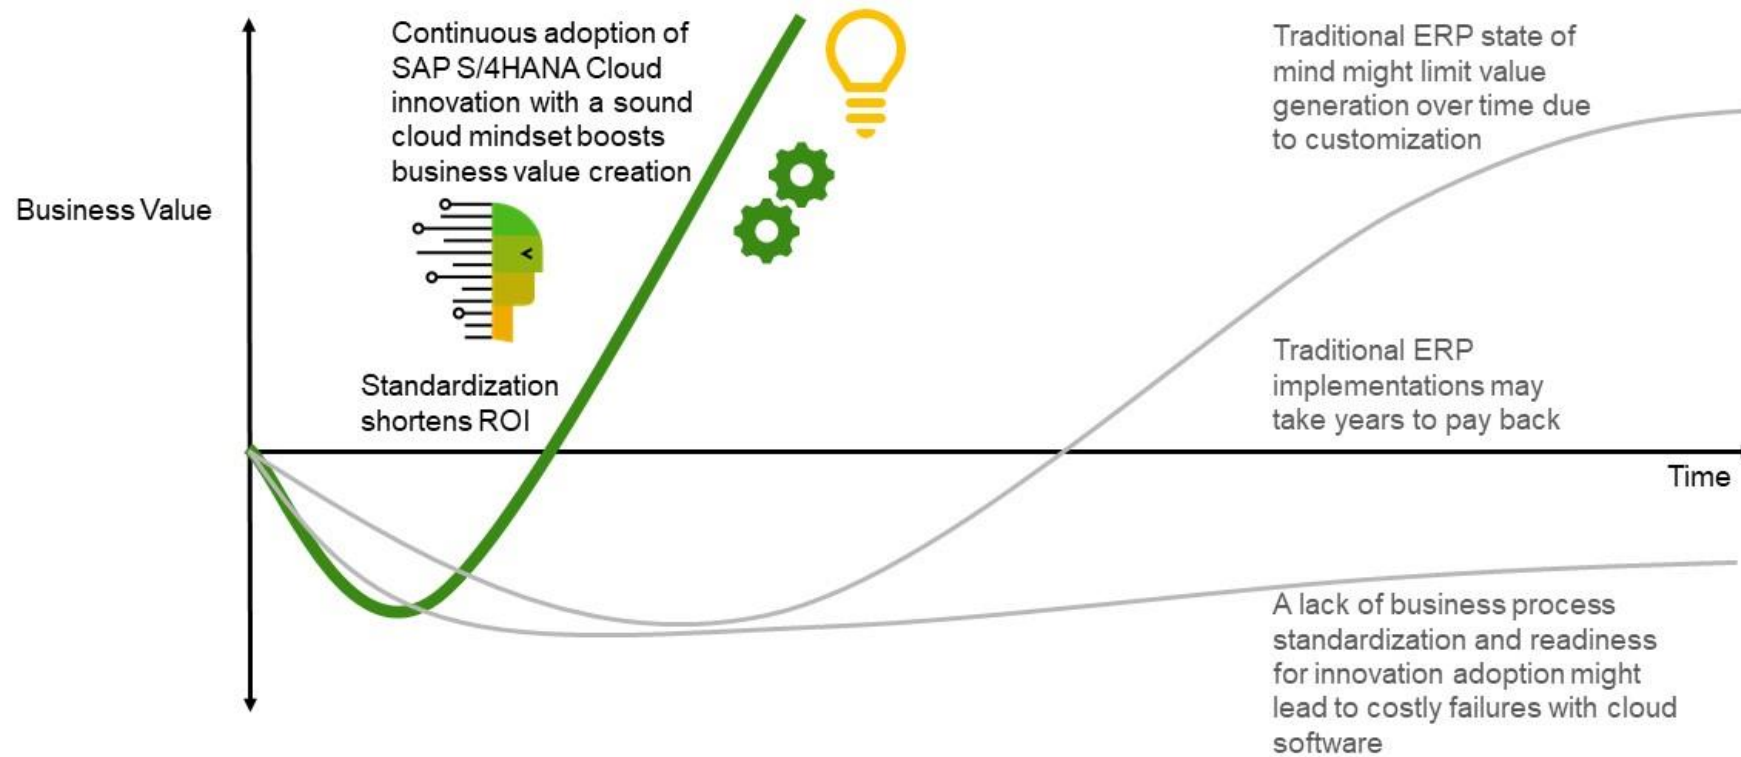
Continuous adoption of SAP S/4HANA Cloud innovation with a sound cloud mindset boosts business value creation

Traditional ERP state of mind might limit value generation over time due to customization

Business Value

Standardization shortens ROI

Traditional ERP implementations may take years to pay back

Time

A lack of business process standardization and readiness for innovation adoption might lead to costly failures with cloud software